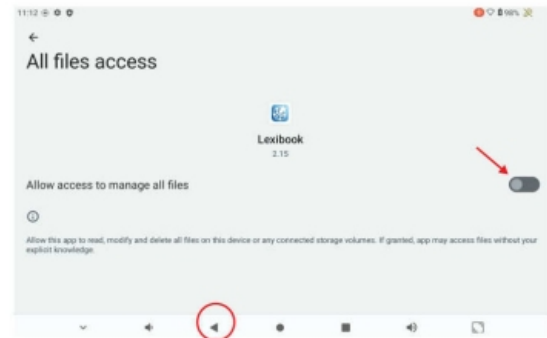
11:12

←
All files access

Lexibook
2.15

Allow access to manage all files

Allow this app to read, modify and delete all files on this device or any connected storage volumes. If granted, app may access files without your explicit knowledge.